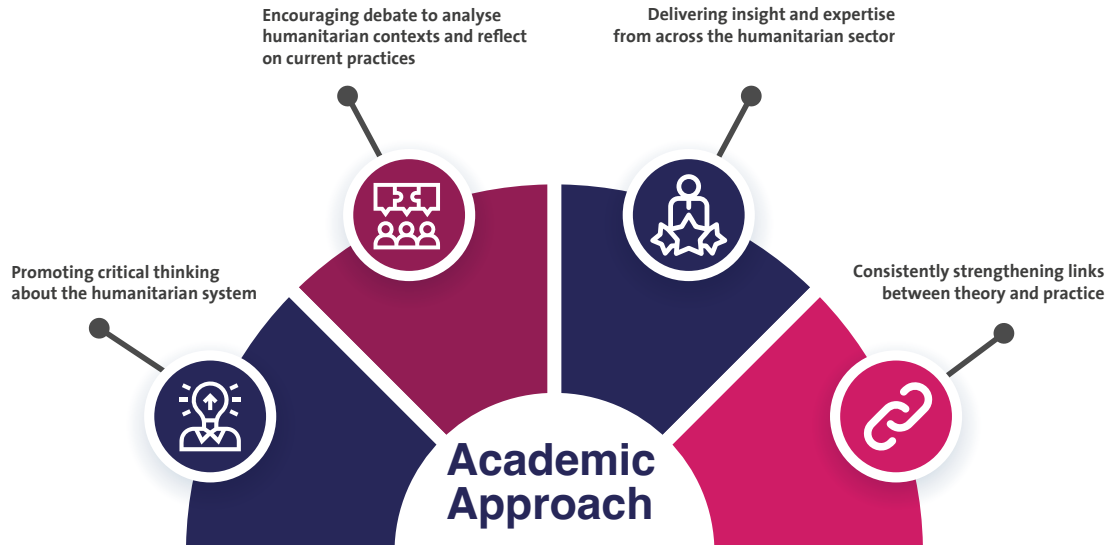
Encouraging debate to analyse humanitarian contexts and reflect on current practices

Delivering insight and expertise from across the humanitarian sector

Promoting critical thinking about the humanitarian system

Consistently strengthening links between theory and practice

Academic Approach